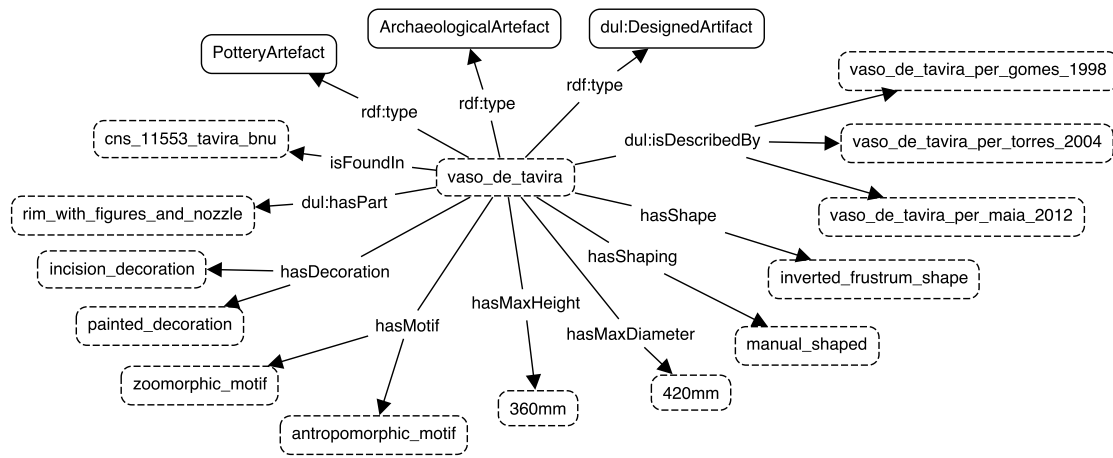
ArchaeologicalArtefact

dul:DesignedArtifact

PotteryArtefact

rdf:type

rdf:type

rdf:type

vaso_de_tavira_per_gomes_1998

cns_11553_tavira_bnu

isFoundIn

dul:isDescribedBy

vaso_de_tavira_per_torres_2004

vaso_de_tavira

rim_with_figures_and_nozzle

dul:hasPart

hasShape

vaso_de_tavira_per_maia_2012

incision_decoration

hasDecoration

hasShaping

inverted_frustrum_shape

painted_decoration

hasMaxHeight

hasMotif

hasMaxDiameter

manual_shaped

zoomorphic_motif

420mm

360mm

antropomorphic_motif